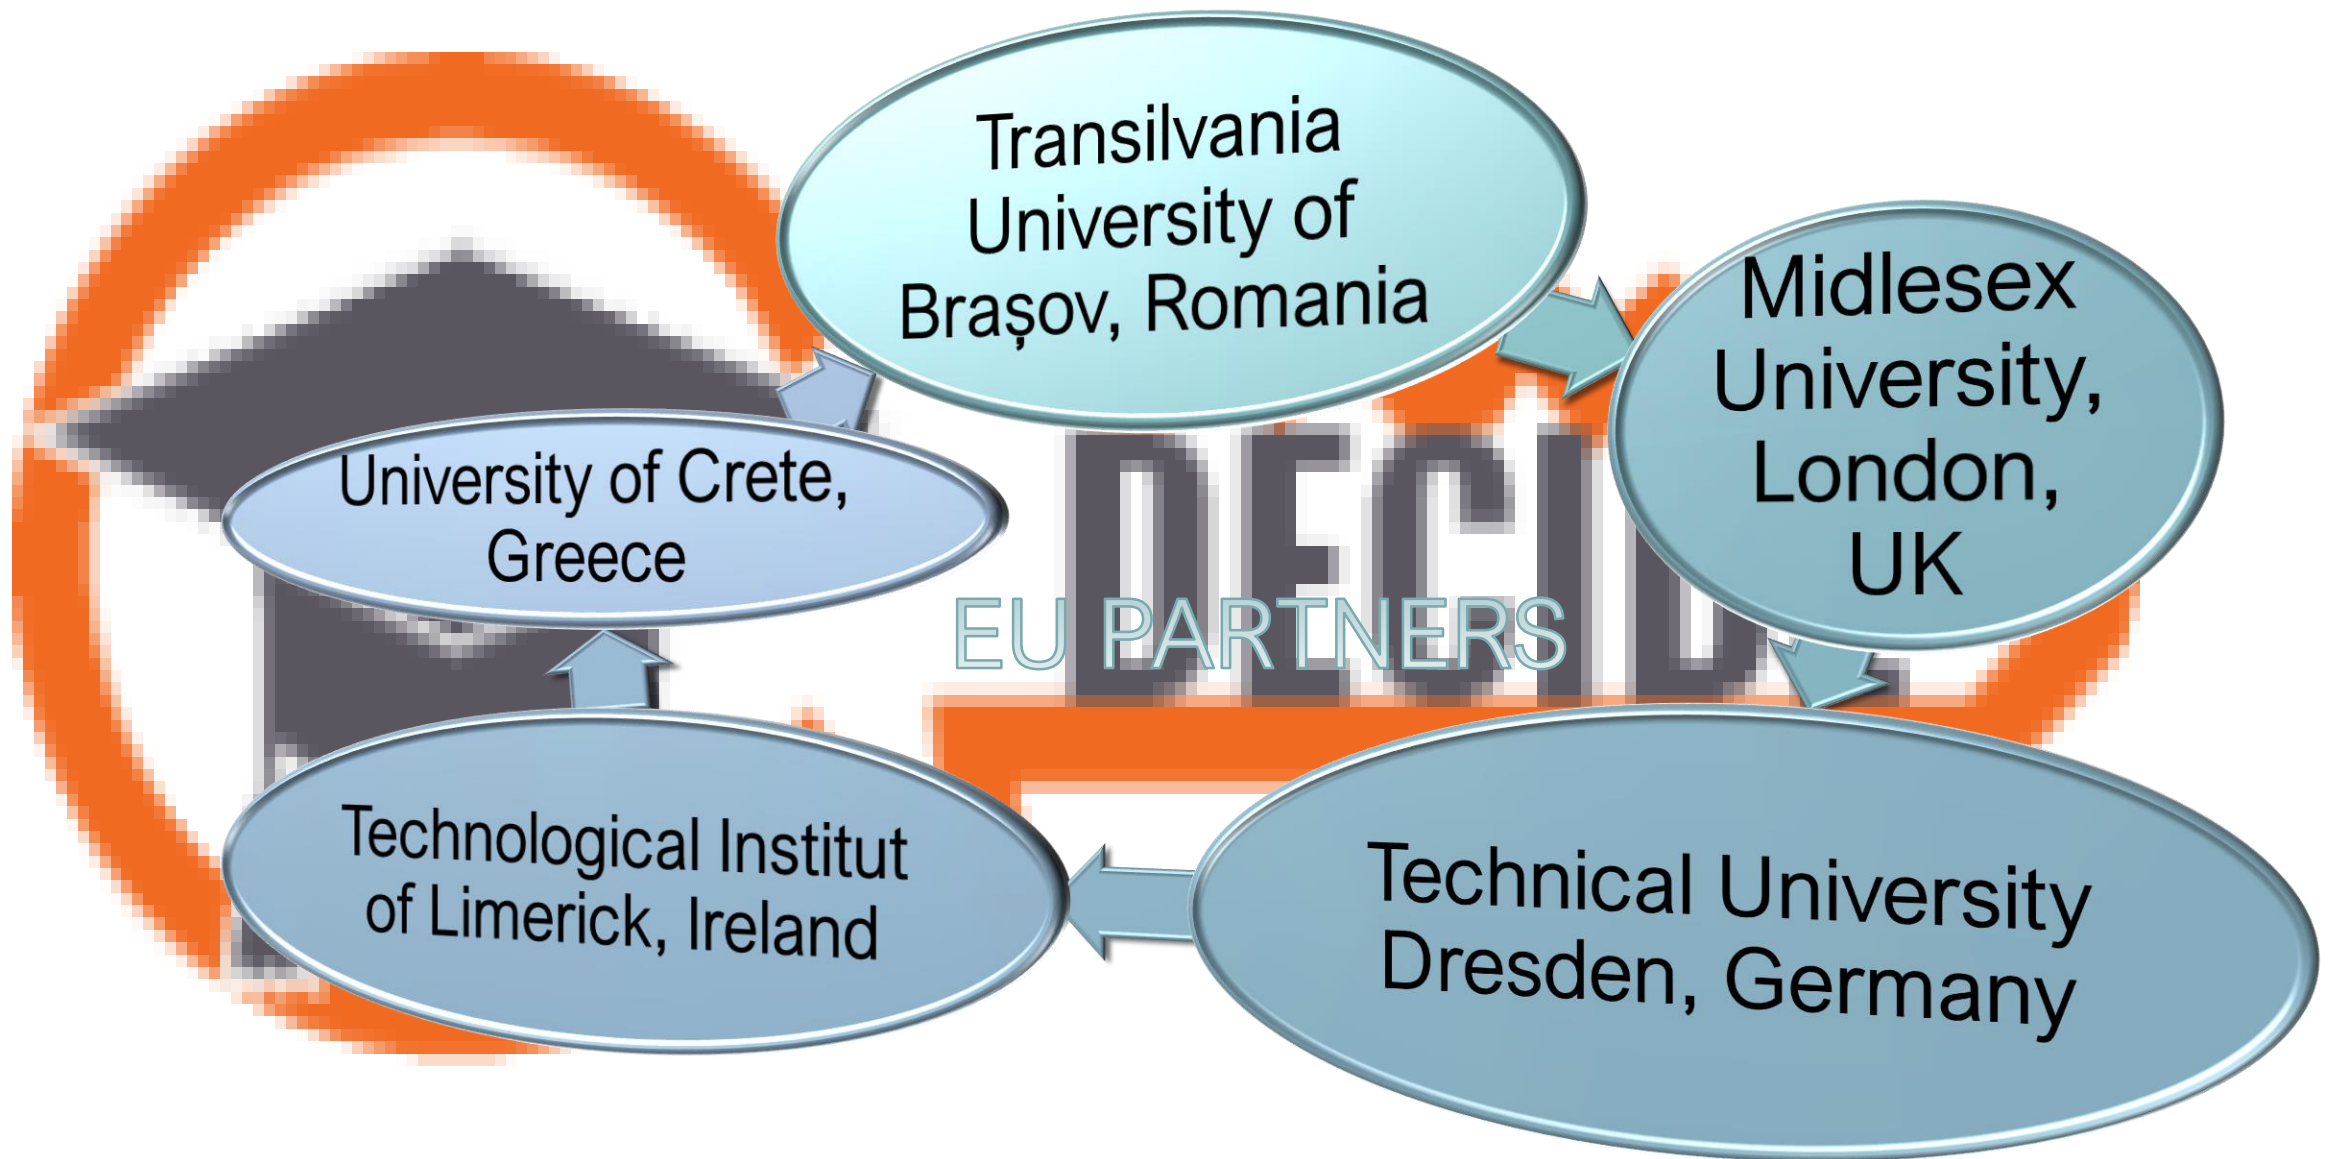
Transilvania University of Brașov, Romania

Midlesex University, London, UK

DECID

EU PARTNERS

University of Crete, Greece

Technological Institut of Limerick, Ireland

Technical University Dresden, Germany